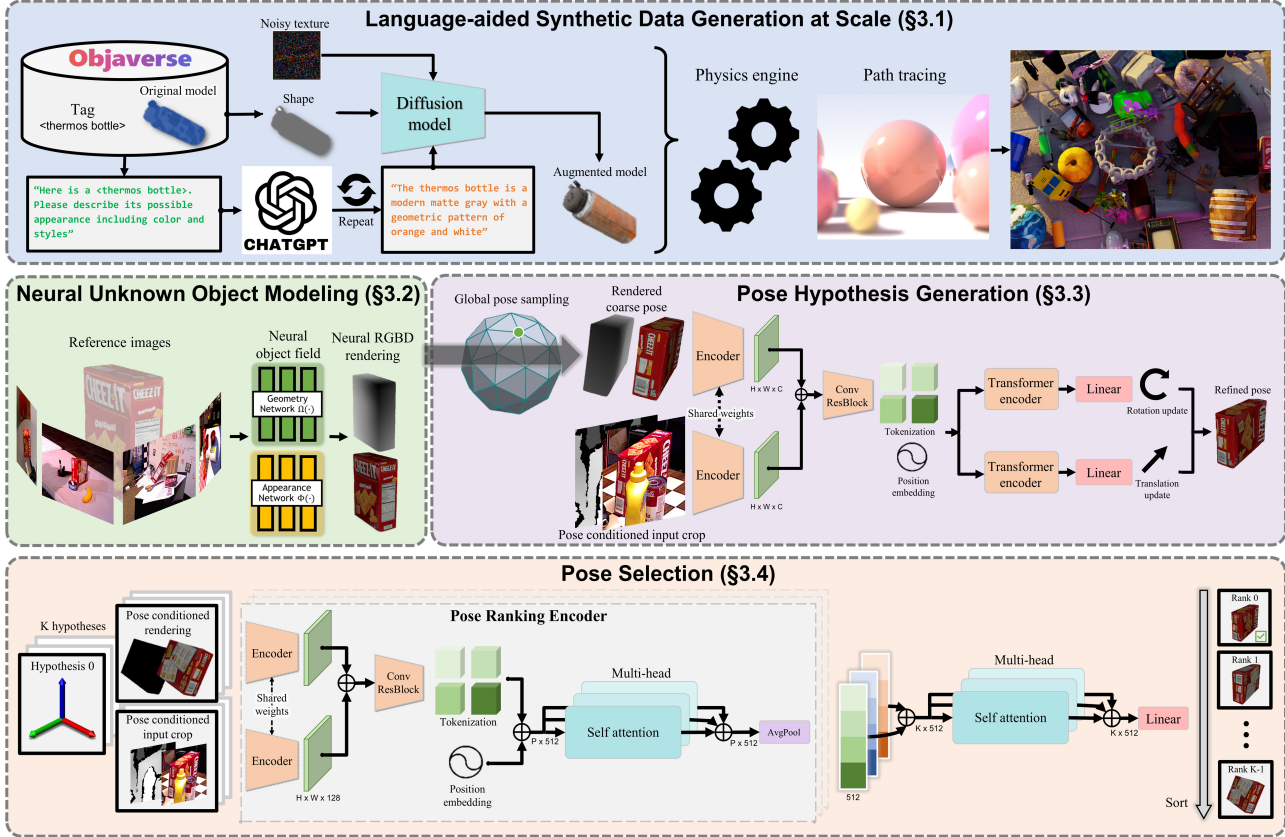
Language-aided Synthetic Data Generation at Scale (§3.1)

Objaverse

Tag
<thermos bottle>

Original model

Noisy texture

Shape

Diffusion model

Augmented model

Physics engine

Path tracing

"Here is a <thermos bottle>. Please describe its possible appearance including color and styles"

CHATGPT

Repeat

"The thermos bottle is a modern matte gray with a geometric pattern of orange and white"

Neural Unknown Object Modeling (§3.2)

Reference images

Neural object field

Geometry Network Ω(·)

Appearance Network Φ(·)

Neural RGBD rendering

Pose Hypothesis Generation (§3.3)

Global pose sampling

Rendered coarse pose

Encoder

H x W x C

Shared weights

Encoder

H x W x C

Pose conditioned input crop

Conv ResBlock

Tokenization

Position embedding

Transformer encoder

Linear

Rotation update

Transformer encoder

Linear

Translation update

Refined pose

Pose Selection (§3.4)

K hypotheses

Hypothesis 0

Pose conditioned rendering

Pose conditioned input crop

Pose Ranking Encoder

Encoder

Shared weights

Encoder

H x W x 128

Conv ResBlock

Tokenization

Position embedding

P x 512

Multi-head

Self attention

P x 512

AvgPool

512

K x 512

Multi-head

Self attention

K x 512

Linear

Rank 0

Rank 1

Rank K-1

Sort